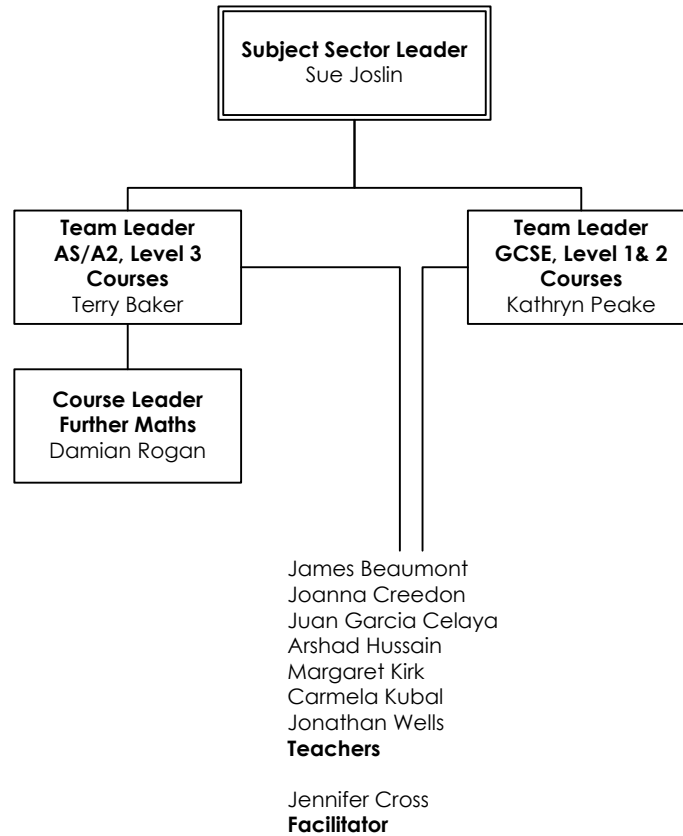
**Subject Sector Leader**
Sue Joslin

**Team Leader AS/A2, Level 3 Courses**
Terry Baker

**Team Leader GCSE, Level 1& 2 Courses**
Kathryn Peake

**Course Leader Further Maths**
Damian Rogan

James Beaumont
Joanna Creedon
Juan Garcia Celaya
Arshad Hussain
Margaret Kirk
Carmela Kubal
Jonathan Wells
**Teachers**

Jennifer Cross
**Facilitator**